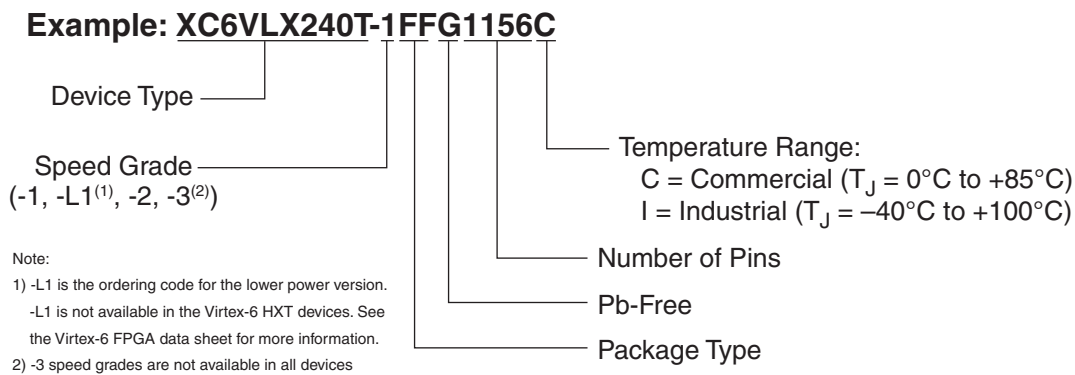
Example: XC6VLX240T-1FFG1156C

Device Type

Speed Grade
(-1, -L1$^{(1)}$, -2, -3$^{(2)}$)

Temperature Range:
C = Commercial ($T_J$ = 0°C to +85°C)
I = Industrial ($T_J$ = –40°C to +100°C)

Number of Pins

Pb-Free

Package Type

Note:
1) -L1 is the ordering code for the lower power version. -L1 is not available in the Virtex-6 HXT devices. See the Virtex-6 FPGA data sheet for more information.
2) -3 speed grades are not available in all devices